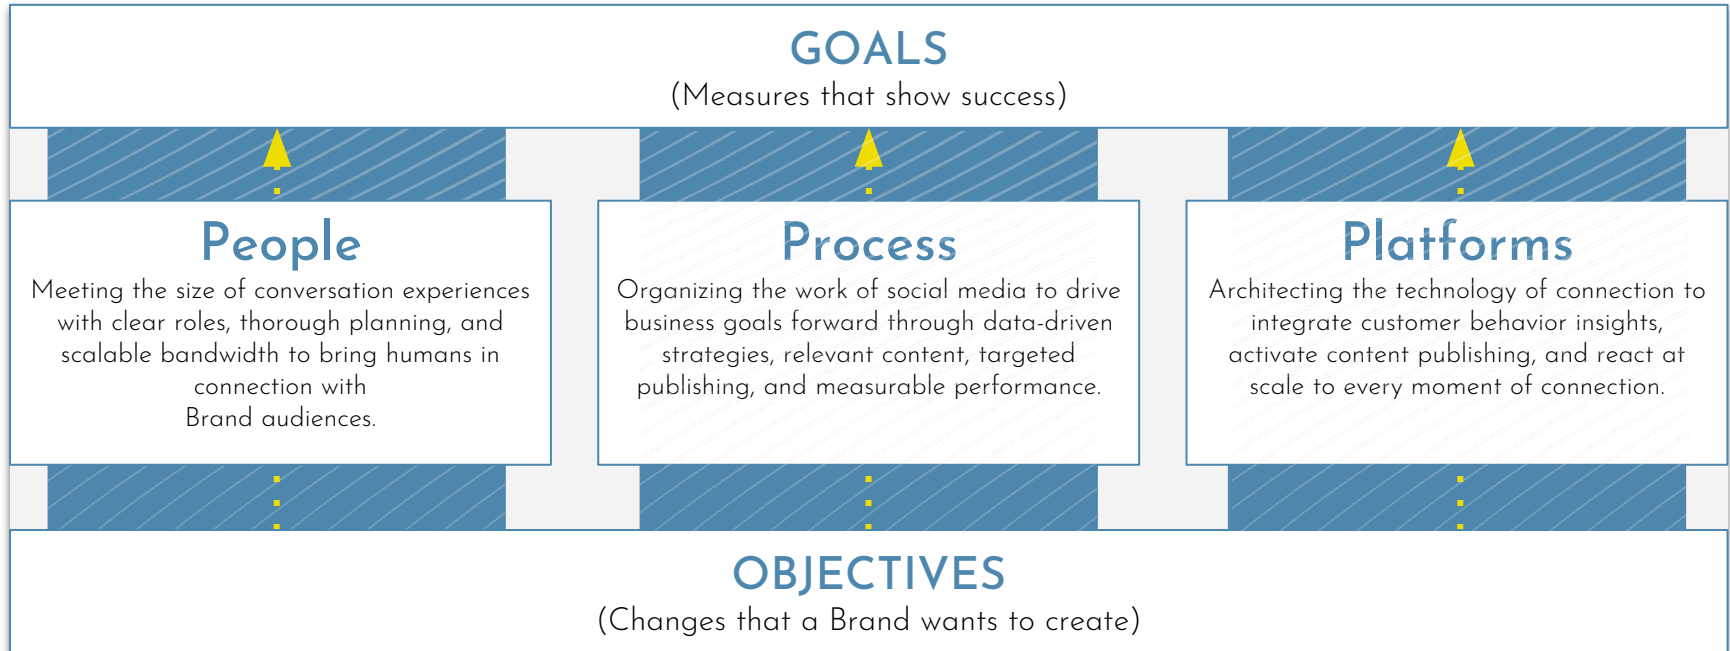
GOALS
(Measures that show success)

People
Meeting the size of conversation experiences with clear roles, thorough planning, and scalable bandwidth to bring humans in connection with
Brand audiences.

Process
Organizing the work of social media to drive business goals forward through data-driven strategies, relevant content, targeted publishing, and measurable performance.

Platforms
Architecting the technology of connection to integrate customer behavior insights, activate content publishing, and react at scale to every moment of connection.

OBJECTIVES
(Changes that a Brand wants to create)